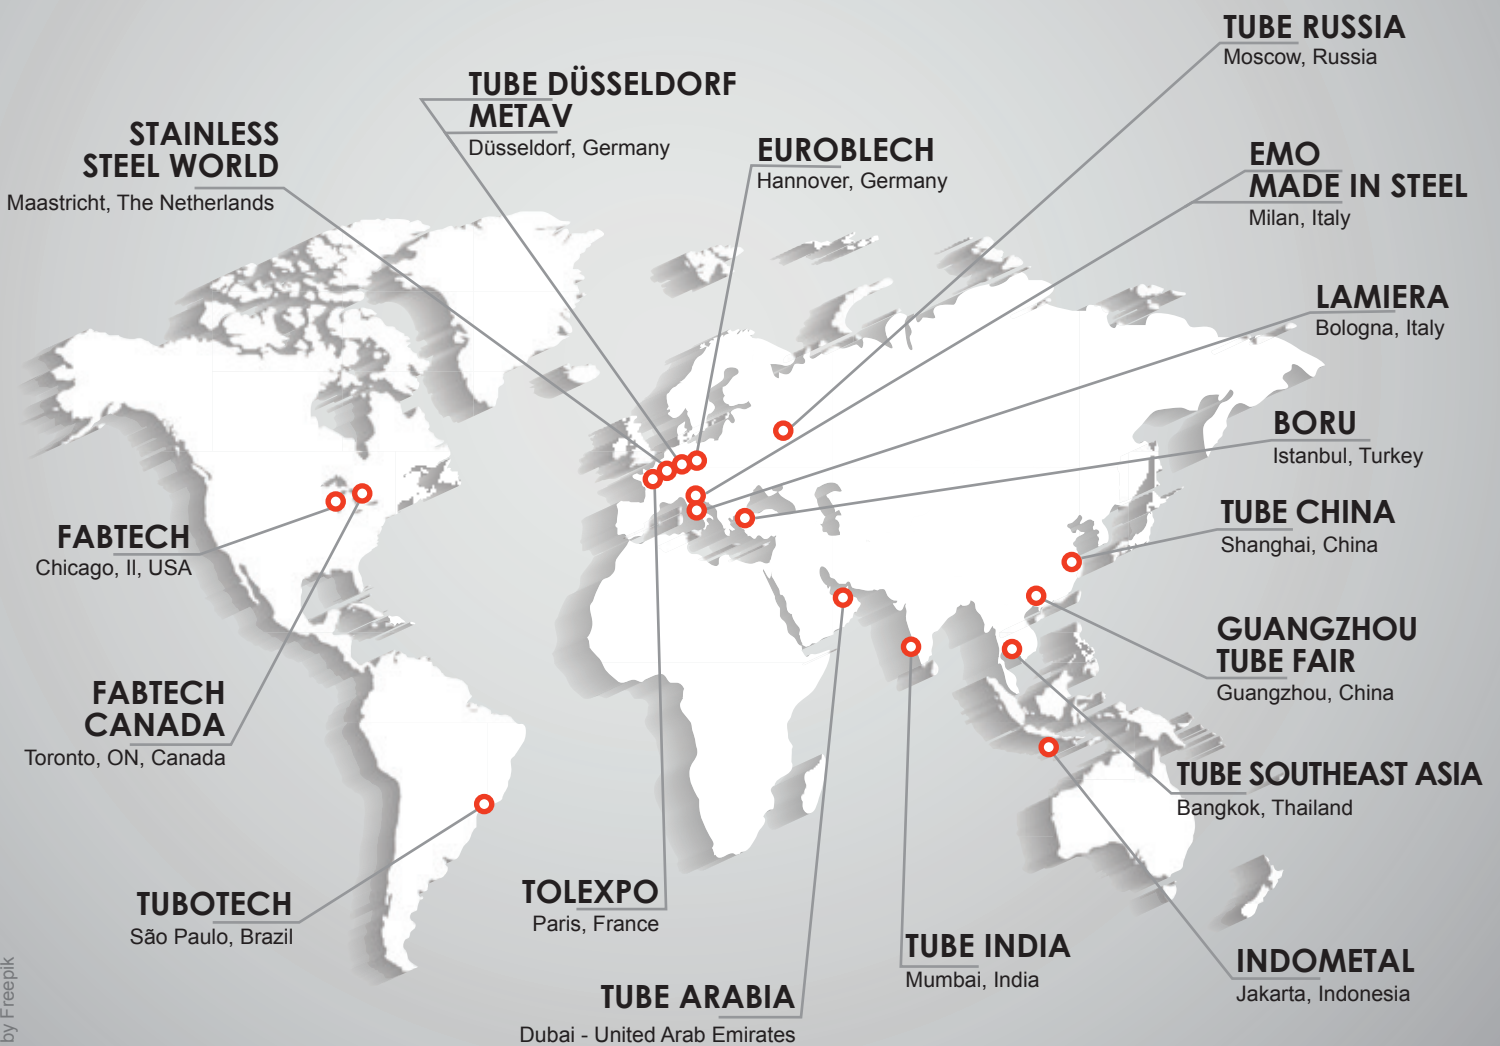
TUBE RUSSIA
Moscow, Russia

TUBE DÜSSELDORF
METAV
Düsseldorf, Germany

STAINLESS STEEL WORLD
Maastricht, The Netherlands

EUROBLECH
Hannover, Germany

EMO
MADE IN STEEL
Milan, Italy

LAMIERA
Bologna, Italy

BORU
Istanbul, Turkey

TUBE CHINA
Shanghai, China

FABTECH
Chicago, Il, USA

GUANGZHOU
TUBE FAIR
Guangzhou, China

FABTECH
CANADA
Toronto, ON, Canada

TUBE SOUTHEAST ASIA
Bangkok, Thailand

TUBOTECH
São Paulo, Brazil

TOLEXPO
Paris, France

TUBE INDIA
Mumbai, India

INDOMETAL
Jakarta, Indonesia

TUBE ARABIA
Dubai - United Arab Emirates

by Freepik